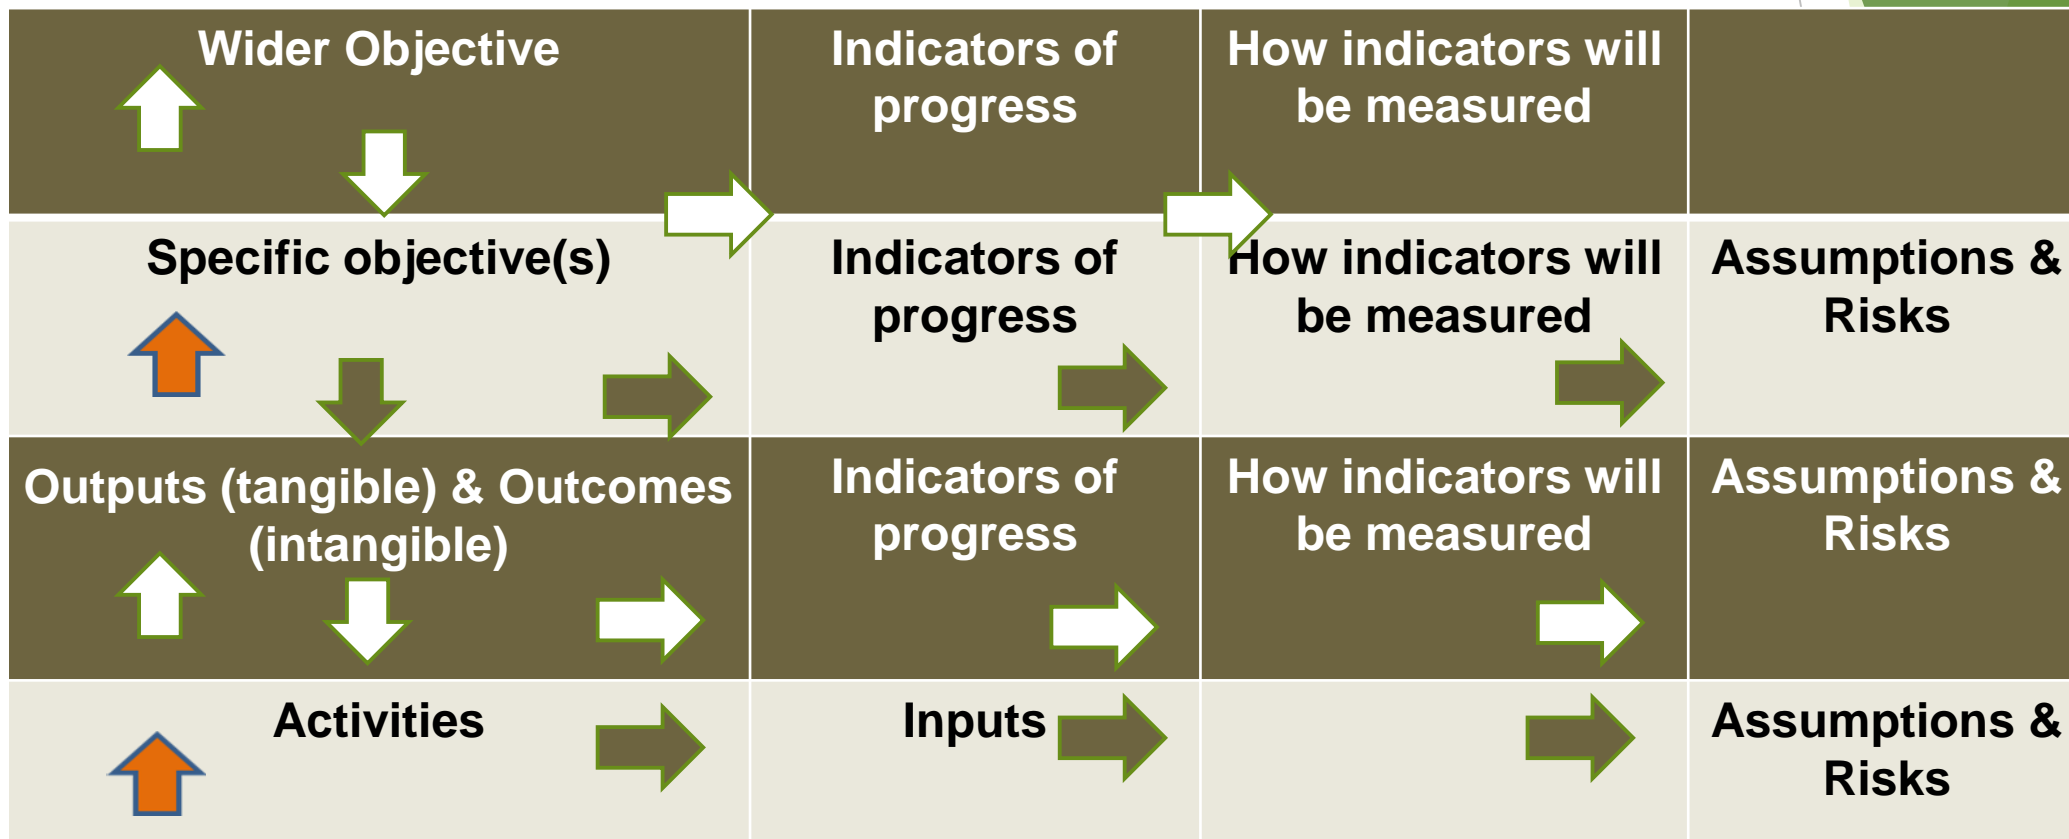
| Wider Objective | Indicators of progress | How indicators will be measured | |
|---|---|---|---|
| Specific objective(s) | Indicators of progress | How indicators will be measured | Assumptions & Risks |
| Outputs (tangible) & Outcomes (intangible) | Indicators of progress | How indicators will be measured | Assumptions & Risks |
| Activities | Inputs | | Assumptions & Risks |